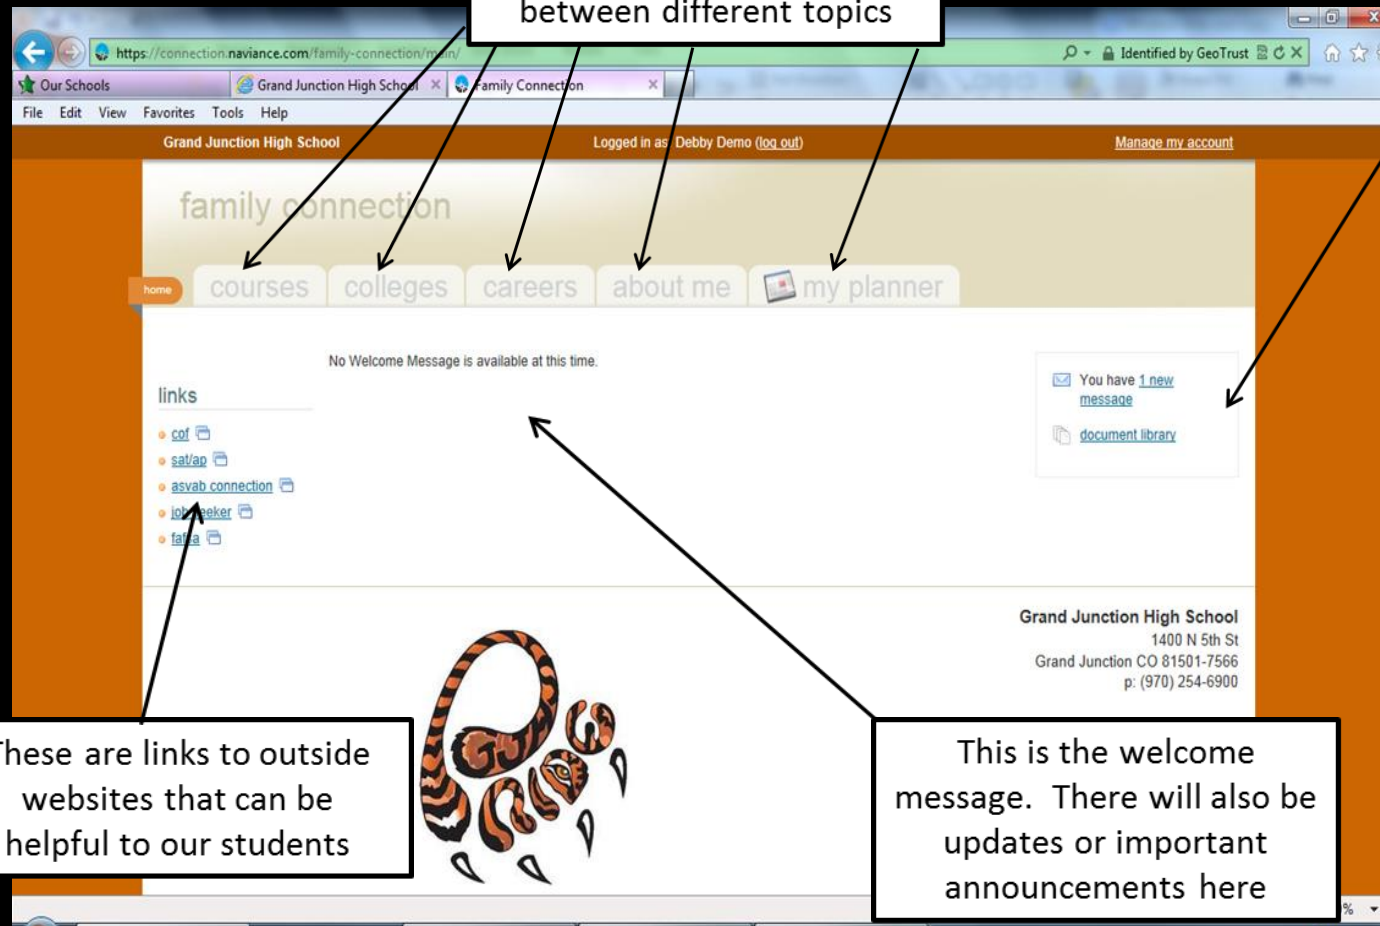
between different topics

https://connection.naviance.com/family-connection/main/

Identified by GeoTrust

Our Schools

Grand Junction High School

Family Connection

File Edit View Favorites Tools Help

Grand Junction High School

Logged in as Debby Demo (log out)

Manage my account

family connection

home

courses

colleges

careers

about me

my planner

No Welcome Message is available at this time.

links

cof

sat/ap

asvab connection

job seeker

fafsa

You have 1 new message

document library

Grand Junction High School
1400 N 5th St
Grand Junction CO 81501-7566
p: (970) 254-6900

These are links to outside websites that can be helpful to our students

This is the welcome message. There will also be updates or important announcements here